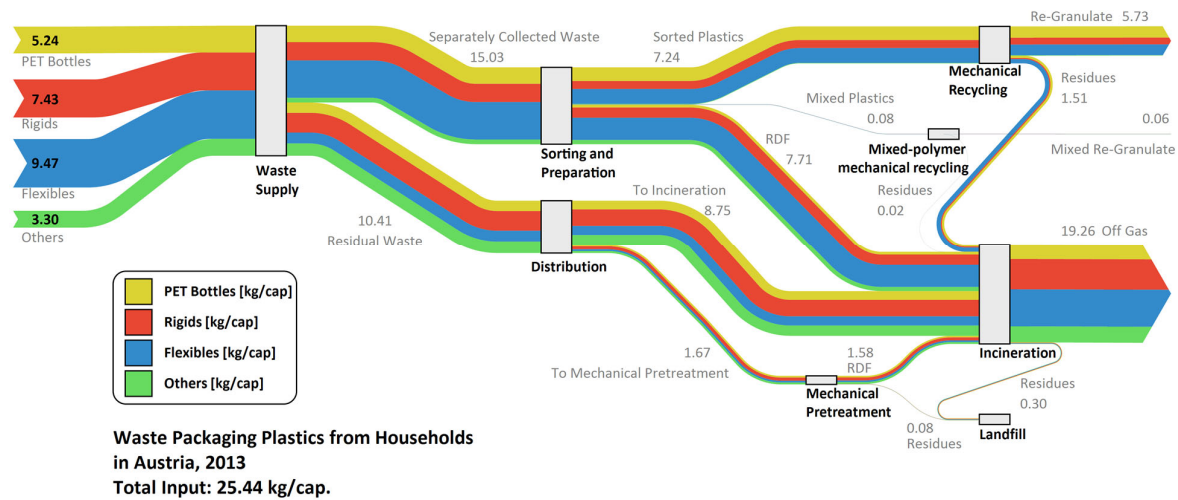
5.24
PET Bottles

7.43
Rigids

9.47
Flexibles

3.30
Others

Waste Supply

Separately Collected Waste
15.03

10.41
Residual Waste

Sorting and Preparation

Distribution

Sorted Plastics
7.24

Mixed Plastics
0.08

RDF
7.71

To Incineration
8.75

Re-Granulate 5.73

Mechanical Recycling

Residues
1.51

Mixed-polymer mechanical recycling

0.06
Mixed Re-Granulate

Residues
0.02

19.26 Off Gas

Incineration

1.67
To Mechanical Pretreatment

1.58
RDF

Mechanical Pretreatment

0.08
Residues

Residues
0.30

Landfill

PET Bottles [kg/cap]
Rigids [kg/cap]
Flexibles [kg/cap]
Others [kg/cap]

Waste Packaging Plastics from Households in Austria, 2013
Total Input: 25.44 kg/cap.